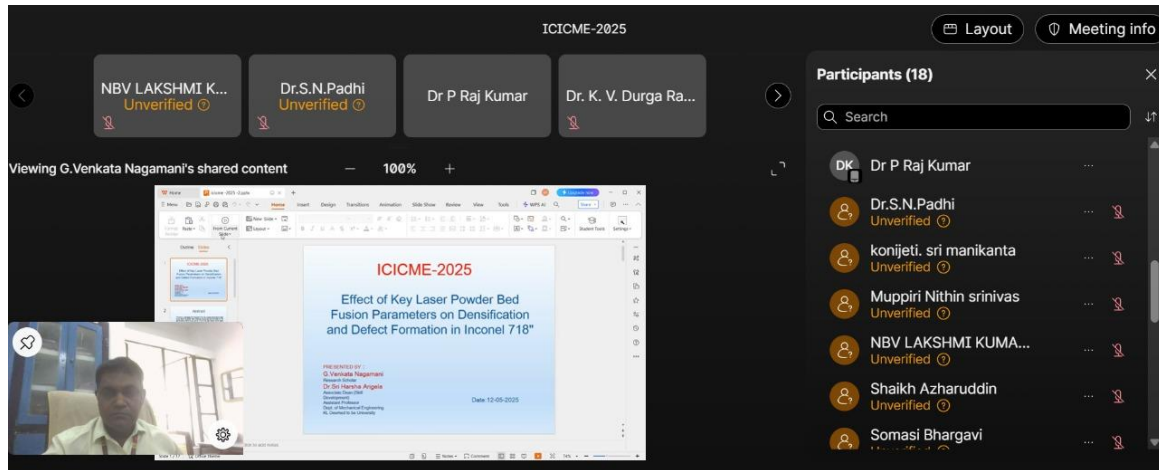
ICICME-2025

Layout
Meeting info

NBV LAKSHMI K...
Unverified

Dr.S.N.Padhi
Unverified

Dr P Raj Kumar

Dr. K. V. Durga Ra...

Viewing G.Venkata Nagamani's shared content
100%

Home
Insert
Design
Transitions
Animation
Slide Show
Review
View
Tools

ICICME-2025

Effect of Key Laser Powder Bed Fusion Parameters on Densification and Defect Formation in Inconel 718"

PRESENTED BY
G.Venkata Nagamani
Research Scholar
Dr.Sri Harsha Angela
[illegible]
Dept. of Mechanical Engineering
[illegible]

Date:12-05-2025

Participants (18)

Search

DK Dr P Raj Kumar

Dr.S.N.Padhi
Unverified

konijeti. sri manikanta
Unverified

Muppiri Nithin srinivas
Unverified

NBV LAKSHMI KUMA...
Unverified

Shaikh Azharuddin
Unverified

Somasi Bhargavi